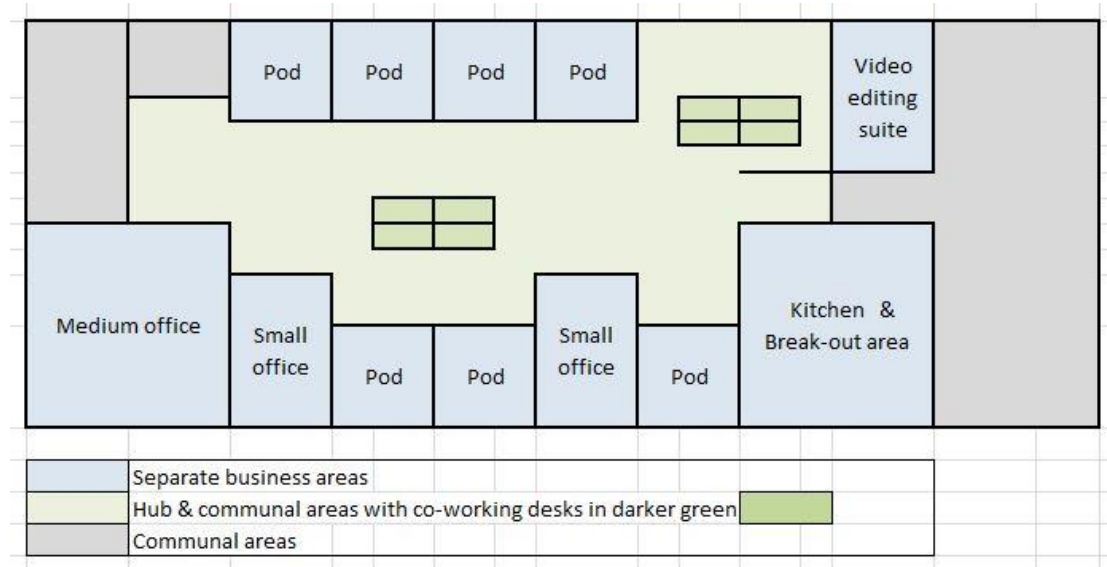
Pod

Pod

Pod

Pod

Video editing suite

Medium office

Small office

Pod

Pod

Small office

Pod

Kitchen & Break-out area

| | |
|---|---|
| | Separate business areas |
| | Hub & communal areas with co-working desks in darker green |
| | Communal areas |